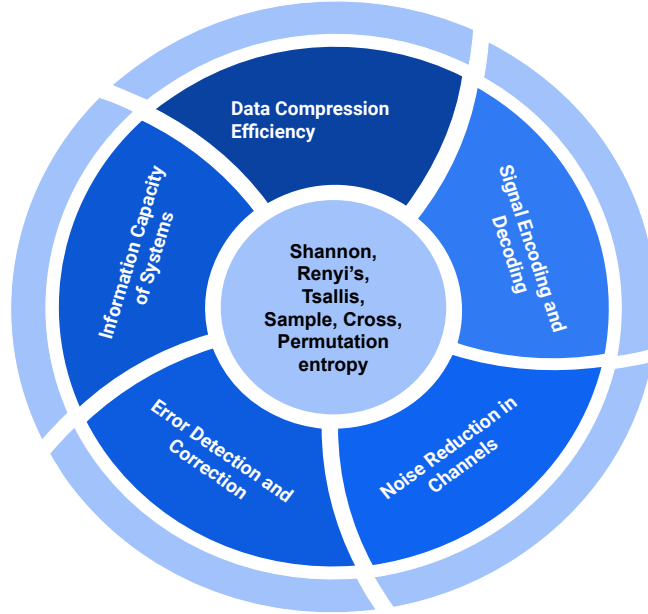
Data Compression Efficiency

Signal Encoding and Decoding

Noise Reduction in Channels

Error Detection and Correction

Information Capacity of Systems

Shannon, Renyi’s, Tsallis, Sample, Cross, Permutation entropy